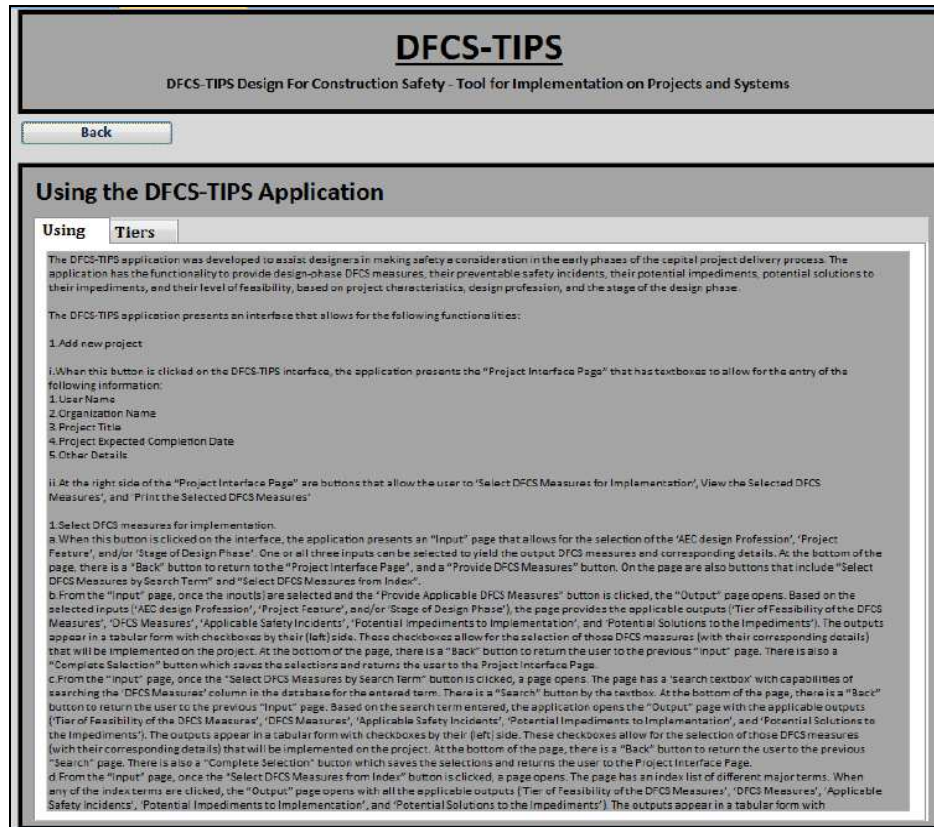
DFCS-TIPS

DFCS-TIPS Design For Construction Safety - Tool for Implementation on Projects and Systems

Back

Using the DFCS-TIPS Application

Using Tiers

The DFCS-TIPS application was developed to assist designers in making safety a consideration in the early phases of the capital project delivery process. The application has the functionality to provide design-phase DFCS measures, their preventable safety incidents, their potential impediments, potential solutions to their impediments, and their level of feasibility, based on project characteristics, design profession, and the stage of the design phase.

The DFCS-TIPS application presents an interface that allows for the following functionalities:

1.Add new project

i.When this button is clicked on the DFCS-TIPS interface, the application presents the "Project Interface Page" that has textboxes to allow for the entry of the following information:
1.User Name
2.Organization Name
3.Project Title
4.Project Expected Completion Date
5.Other Details

ii.At the right side of the "Project Interface Page" are buttons that allow the user to 'Select DFCS Measures for Implementation', View the Selected DFCS Measures', and 'Print the Selected DFCS Measures'

1.Select DFCS measures for implementation.
a.When this button is clicked on the interface, the application presents an "Input" page that allows for the selection of the 'AEC design Profession', 'Project Feature', and/or 'Stage of Design Phase'. One or all three inputs can be selected to yield the output DFCS measures and corresponding details. At the bottom of the page, there is a "Back" button to return to the "Project Interface Page", and a "Provide DFCS Measures" button. On the page are also buttons that include "Select DFCS Measures by Search Term" and "Select DFCS Measures from Index".
b.From the "Input" page, once the input(s) are selected and the "Provide Applicable DFCS Measures" button is clicked, the "Output" page opens. Based on the selected inputs ('AEC design Profession', 'Project Feature', and/or 'Stage of Design Phase'), the page provides the applicable outputs ('Tier of Feasibility of the DFCS Measures', 'DFCS Measures', 'Applicable Safety Incidents', 'Potential Impediments to Implementation', and 'Potential Solutions to the Impediments'). The outputs appear in a tabular form with checkboxes by their (left) side. Those checkboxes allow for the selection of those DFCS measures (with their corresponding details) that will be implemented on the project. At the bottom of the page, there is a "Back" button to return the user to the previous "Input" page. There is also a "Complete Selection" button which saves the selections and returns the user to the Project Interface Page.
c.From the "Input" page, once the "Select DFCS Measures by Search Term" button is clicked, a page opens. The page has a 'search textbox' with capabilities of searching the 'DFCS Measures' column in the database for the entered term. There is a "Search" button by the textbox. At the bottom of the page, there is a "Back" button to return the user to the previous "Input" page. Based on the search term entered, the application opens the "Output" page with the applicable outputs ('Tier of Feasibility of the DFCS Measures', 'DFCS Measures', 'Applicable Safety Incidents', 'Potential Impediments to Implementation', and 'Potential Solutions to the Impediments'). The outputs appear in a tabular form with checkboxes by their (left) side. These checkboxes allow for the selection of those DFCS measures (with their corresponding details) that will be implemented on the project. At the bottom of the page, there is a "Back" button to return the user to the previous "Search" page. There is also a "Complete Selection" button which saves the selections and returns the user to the Project Interface Page.
d.From the "Input" page, once the "Select DFCS Measures from Index" button is clicked, a page opens. The page has an index list of different major terms. When any of the index terms are clicked, the "Output" page opens with all the applicable outputs ('Tier of Feasibility of the DFCS Measures', 'DFCS Measures', 'Applicable Safety Incidents', 'Potential Impediments to Implementation', and 'Potential Solutions to the Impediments'). The outputs appear in a tabular form with